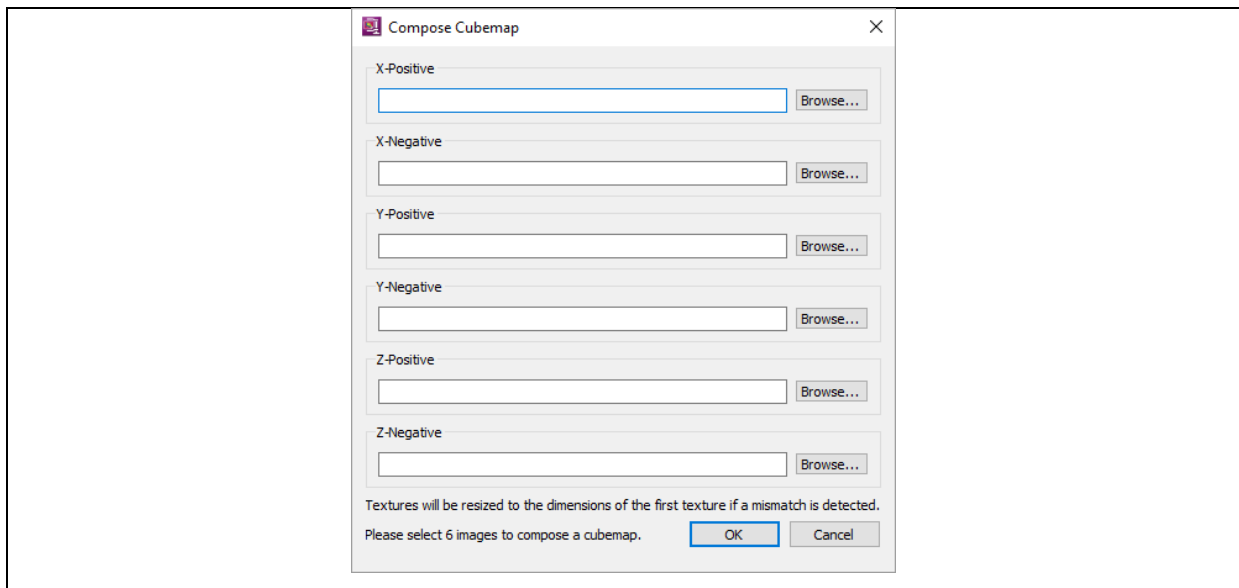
Compose Cubemap

X-Positive

Browse...

X-Negative

Browse...

Y-Positive

Browse...

Y-Negative

Browse...

Z-Positive

Browse...

Z-Negative

Browse...

Textures will be resized to the dimensions of the first texture if a mismatch is detected.

Please select 6 images to compose a cubemap.

OK

Cancel